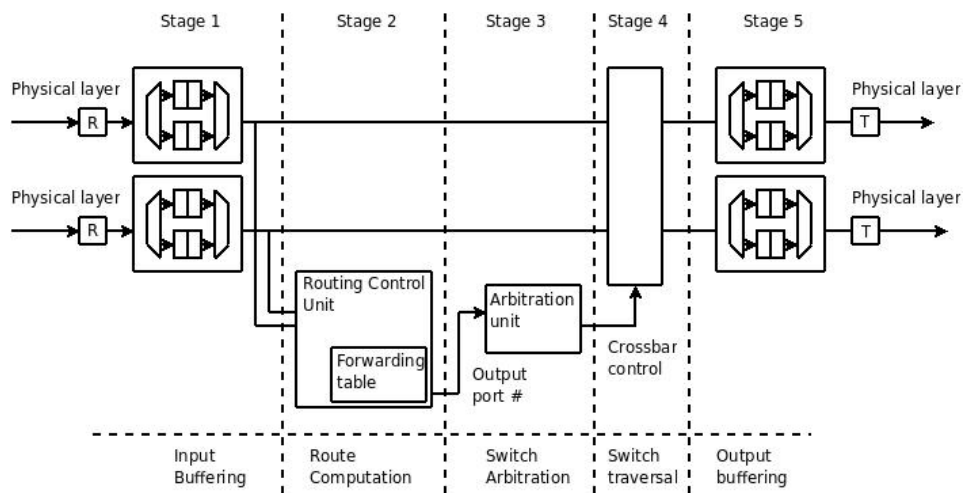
Stage 1
Stage 2
Stage 3
Stage 4
Stage 5

Physical layer
R
Physical layer
T

Physical layer
R
Physical layer
T

Routing Control Unit
Forwarding table
Output port #
Arbitration unit
Crossbar control

Input Buffering
Route Computation
Switch Arbitration
Switch traversal
Output buffering